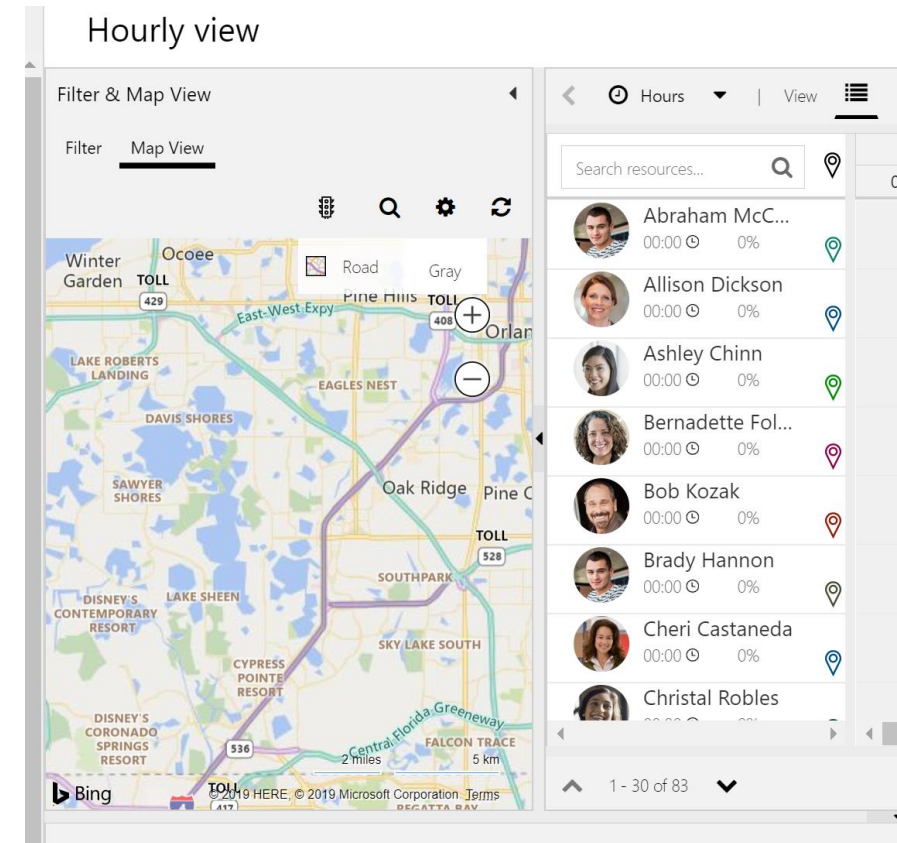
Hourly view

Filter & Map View

Filter Map View

Road Gray

Winter Garden Ocoee TOLL 429 East-West Expy Pine Hills TOLL 408 Orlan LAKE ROBERTS LANDING EAGLES NEST DAVIS SHORES SAWYER SHORES Oak Ridge Pine C TOLL 528 SOUTHPARK DISNEY'S CONTEMPORARY RESORT LAKE SHEEN SKY LAKE SOUTH CYPRESS POINTE RESORT DISNEY'S CORONADO SPRINGS RESORT 536 Central Florida Greeneway FALCON TRACE 2 miles 5 km TOLL 417 REGATTA BAY

Bing © 2019 HERE, © 2019 Microsoft Corporation Terms

Hours | View

Search resources...

Abraham McC...
00:00 0%

Allison Dickson
00:00 0%

Ashley Chinn
00:00 0%

Bernadette Fol...
00:00 0%

Bob Kozak
00:00 0%

Brady Hannon
00:00 0%

Cheri Castaneda
00:00 0%

Christal Robles

1 - 30 of 83